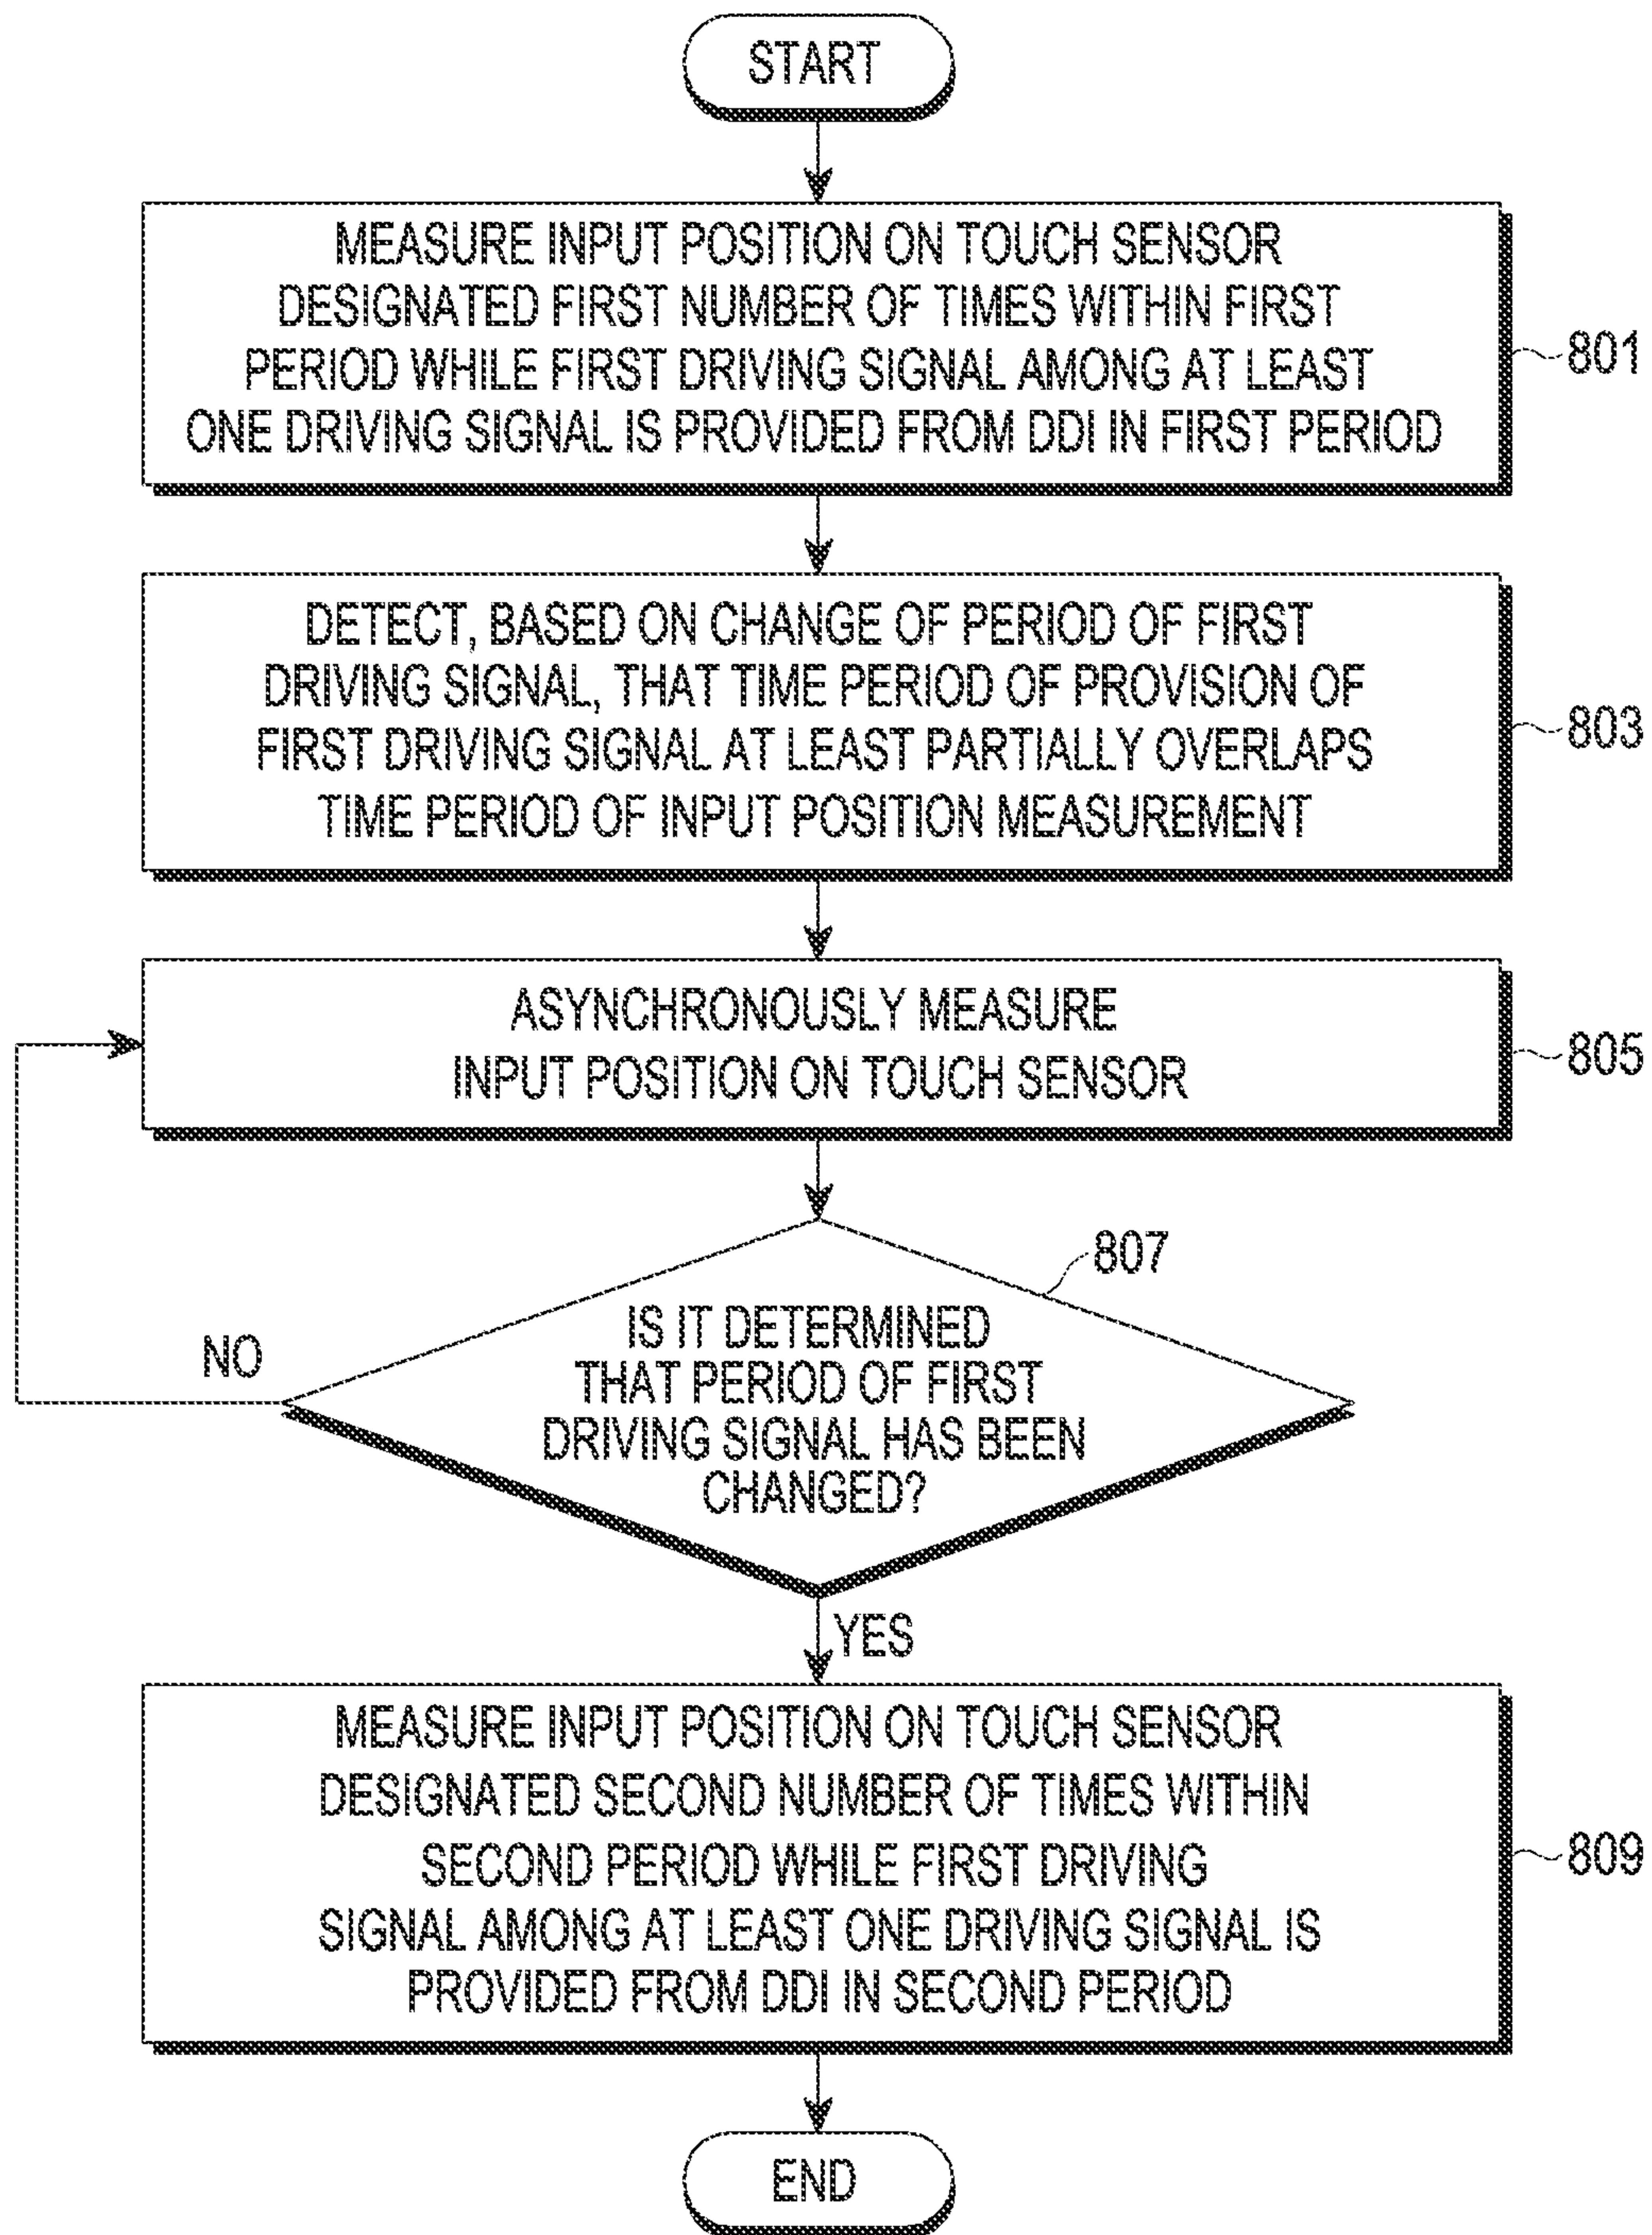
START

MEASURE INPUT POSITION ON TOUCH SENSOR DESIGNATED FIRST NUMBER OF TIMES WITHIN FIRST PERIOD WHILE FIRST DRIVING SIGNAL AMONG AT LEAST ONE DRIVING SIGNAL IS PROVIDED FROM DDI IN FIRST PERIOD

801

DETECT, BASED ON CHANGE OF PERIOD OF FIRST DRIVING SIGNAL, THAT TIME PERIOD OF PROVISION OF FIRST DRIVING SIGNAL AT LEAST PARTIALLY OVERLAPS TIME PERIOD OF INPUT POSITION MEASUREMENT

803

ASYNCHRONOUSLY MEASURE INPUT POSITION ON TOUCH SENSOR

805

807

IS IT DETERMINED THAT PERIOD OF FIRST DRIVING SIGNAL HAS BEEN CHANGED?

NO

YES

MEASURE INPUT POSITION ON TOUCH SENSOR DESIGNATED SECOND NUMBER OF TIMES WITHIN SECOND PERIOD WHILE FIRST DRIVING SIGNAL AMONG AT LEAST ONE DRIVING SIGNAL IS PROVIDED FROM DDI IN SECOND PERIOD

809

END